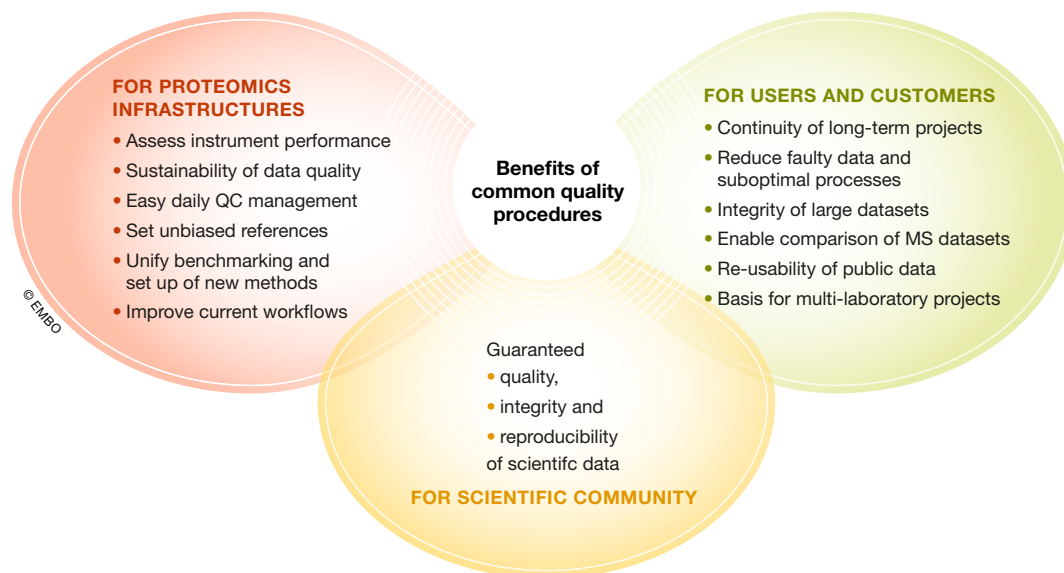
FOR PROTEOMICS INFRASTRUCTURES

• Assess instrument performance
• Sustainability of data quality
• Easy daily QC management
• Set unbiased references
• Unify benchmarking and set up of new methods
• Improve current workflows

© EMBO

Benefits of common quality procedures

FOR USERS AND CUSTOMERS

• Continuity of long-term projects
• Reduce faulty data and suboptimal processes
• Integrity of large datasets
• Enable comparison of MS datasets
• Re-usability of public data
• Basis for multi-laboratory projects

Guaranteed
• quality,
• integrity and
• reproducibility
of scientifc data

FOR SCIENTIFIC COMMUNITY